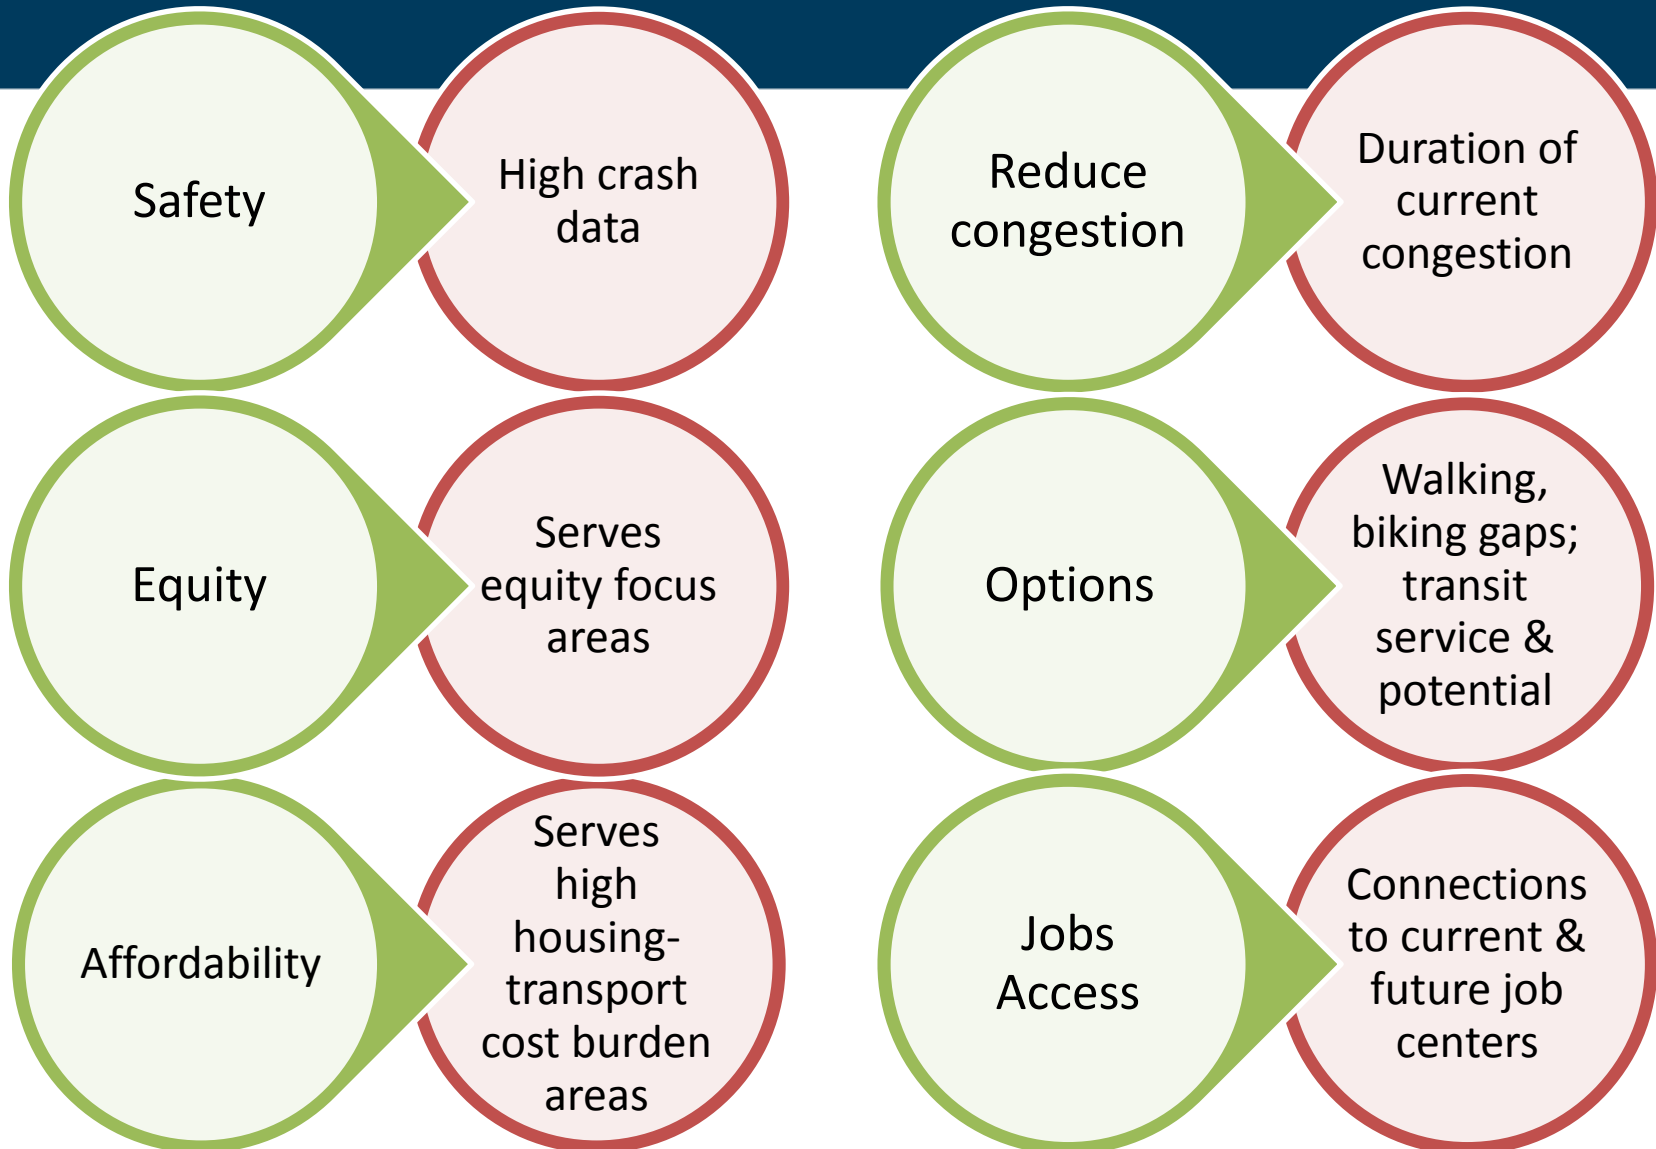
Safety

High crash data

Reduce congestion

Duration of current congestion

Equity

Serves equity focus areas

Options

Walking, biking gaps; transit service & potential

Affordability

Serves high housing-transport cost burden areas

Jobs Access

Connections to current & future job centers